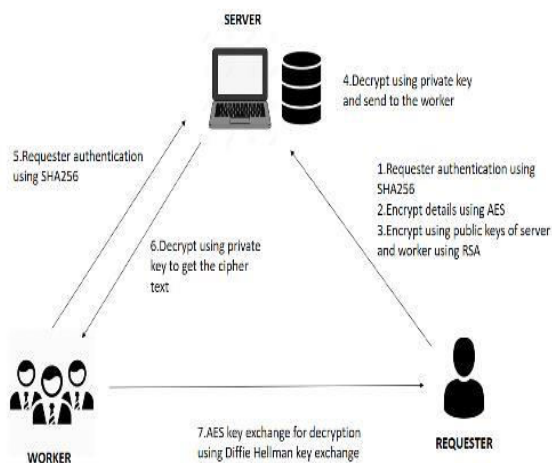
SERVER

4.Decrypt using private key and send to the worker

5.Requester authentication using SHA256

1.Requester authentication using SHA256
2.Encrypt details using AES
3.Encrypt using public keys of server and worker using RSA

6.Decrypt using private key to get the cipher text

WORKER

7.AES key exchange for decryption using Diffie Hellman key exchange

REQUESTER